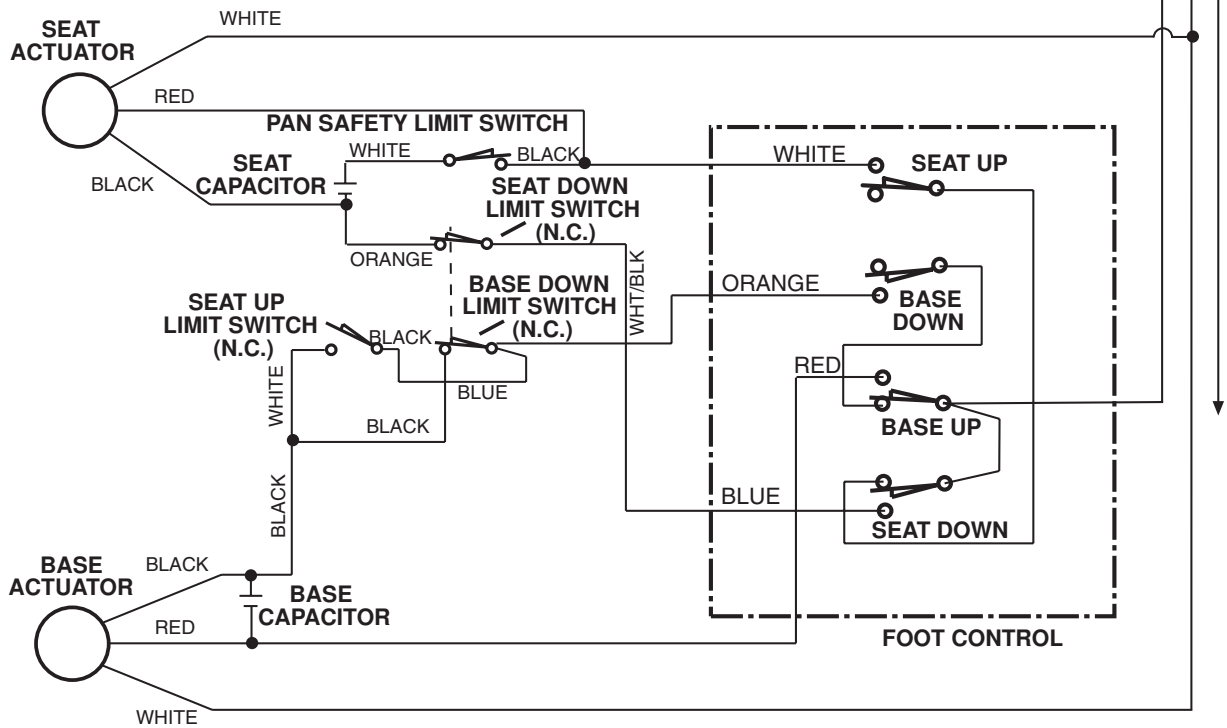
SEAT ACTUATOR

WHITE

RED

PAN SAFETY LIMIT SWITCH

WHITE

BLACK

BLACK

SEAT CAPACITOR

SEAT DOWN LIMIT SWITCH (N.C.)

WHITE

SEAT UP

ORANGE

WHT/BLK

SEAT UP LIMIT SWITCH (N.C.)

BASE DOWN LIMIT SWITCH (N.C.)

ORANGE

BASE DOWN

BLACK

BLUE

WHITE

RED

BLACK

BASE UP

BLACK

BLUE

SEAT DOWN

BASE ACTUATOR

BLACK

BASE CAPACITOR

RED

FOOT CONTROL

WHITE